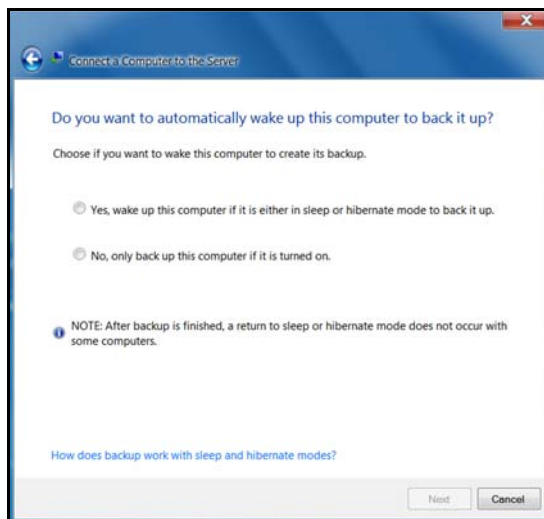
Connect a Computer to the Server

Do you want to automatically wake up this computer to back it up?

Choose if you want to wake this computer to create its backup.

Yes, wake up this computer if it is either in sleep or hibernate mode to back it up.

No, only back up this computer if it is turned on.

NOTE: After backup is finished, a return to sleep or hibernate mode does not occur with some computers.

How does backup work with sleep and hibernate modes?

Next

Cancel